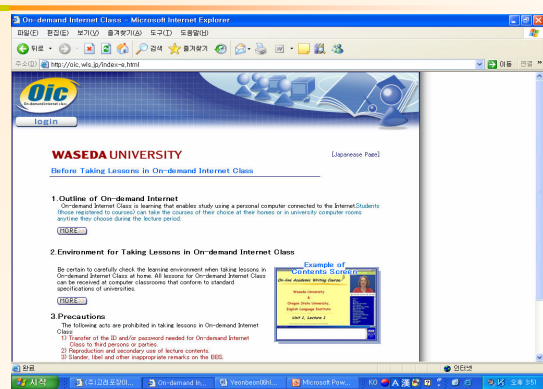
On-demand Internet Class - Microsoft Internet Explorer

파일(F) 편집(E) 보기(V) 즐겨찾기(A) 도구(T) 도움말(H)

뒤로 검색 즐겨찾기

주소(D) http://oic.wls.jp/index-e.html 이동 연결

Oic On-demand internet class

login

WASEDA UNIVERSITY

[Japanese Page]

Before Taking Lessons in On-demand Internet Class

1.Outline of On-demand Internet

On-demand Internet Class is learning that enables study using a personal computer connected to the Internet.Students (those registered to courses) can take the courses of their choice at their homes or in university computer rooms anytime they choose during the lecture period.

MORE...

2.Environment for Taking Lessons in On-demand Internet Class

Be certain to carefully check the learning environment when taking lessons in On-demand Internet Class at home. All lessons for On-demand Internet Class can be received at computer classrooms that conform to standard specifications of universities.

MORE...

Example of Contents Screen

On-line Academic Writing Course

Waseda University & Oregon State University, English Language Institute

Unit 1, Lecture 1

3.Precautions

The following acts are prohibited in taking lessons in On-demand Internet Class:

1) Transfer of the ID and/or password needed for On-demand Internet Class to third persons or parties.
2) Reproduction and secondary use of lecture contents.
3) Slander, libel and other inappropriate remarks on the BBS.

완료 인터넷

시작 (주)고려포장이... On-demand In... Yeonbeom0bhl... Microsoft Pow... KO 오후 3:51